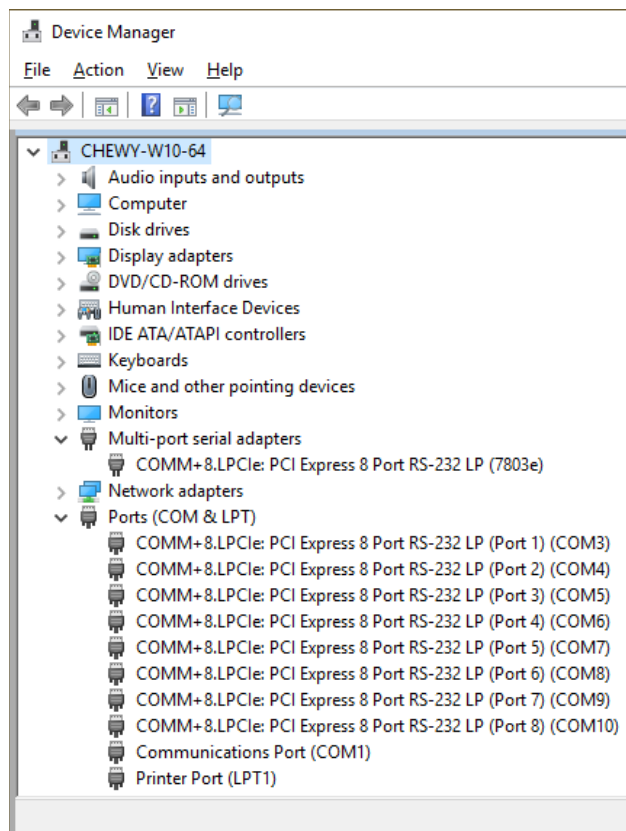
Device Manager

File Action View Help

CHEWY-W10-64
Audio inputs and outputs
Computer
Disk drives
Display adapters
DVD/CD-ROM drives
Human Interface Devices
IDE ATA/ATAPI controllers
Keyboards
Mice and other pointing devices
Monitors
Multi-port serial adapters
COMM+8.LPCIe: PCI Express 8 Port RS-232 LP (7803e)
Network adapters
Ports (COM & LPT)
COMM+8.LPCIe: PCI Express 8 Port RS-232 LP (Port 1) (COM3)
COMM+8.LPCIe: PCI Express 8 Port RS-232 LP (Port 2) (COM4)
COMM+8.LPCIe: PCI Express 8 Port RS-232 LP (Port 3) (COM5)
COMM+8.LPCIe: PCI Express 8 Port RS-232 LP (Port 4) (COM6)
COMM+8.LPCIe: PCI Express 8 Port RS-232 LP (Port 5) (COM7)
COMM+8.LPCIe: PCI Express 8 Port RS-232 LP (Port 6) (COM8)
COMM+8.LPCIe: PCI Express 8 Port RS-232 LP (Port 7) (COM9)
COMM+8.LPCIe: PCI Express 8 Port RS-232 LP (Port 8) (COM10)
Communications Port (COM1)
Printer Port (LPT1)